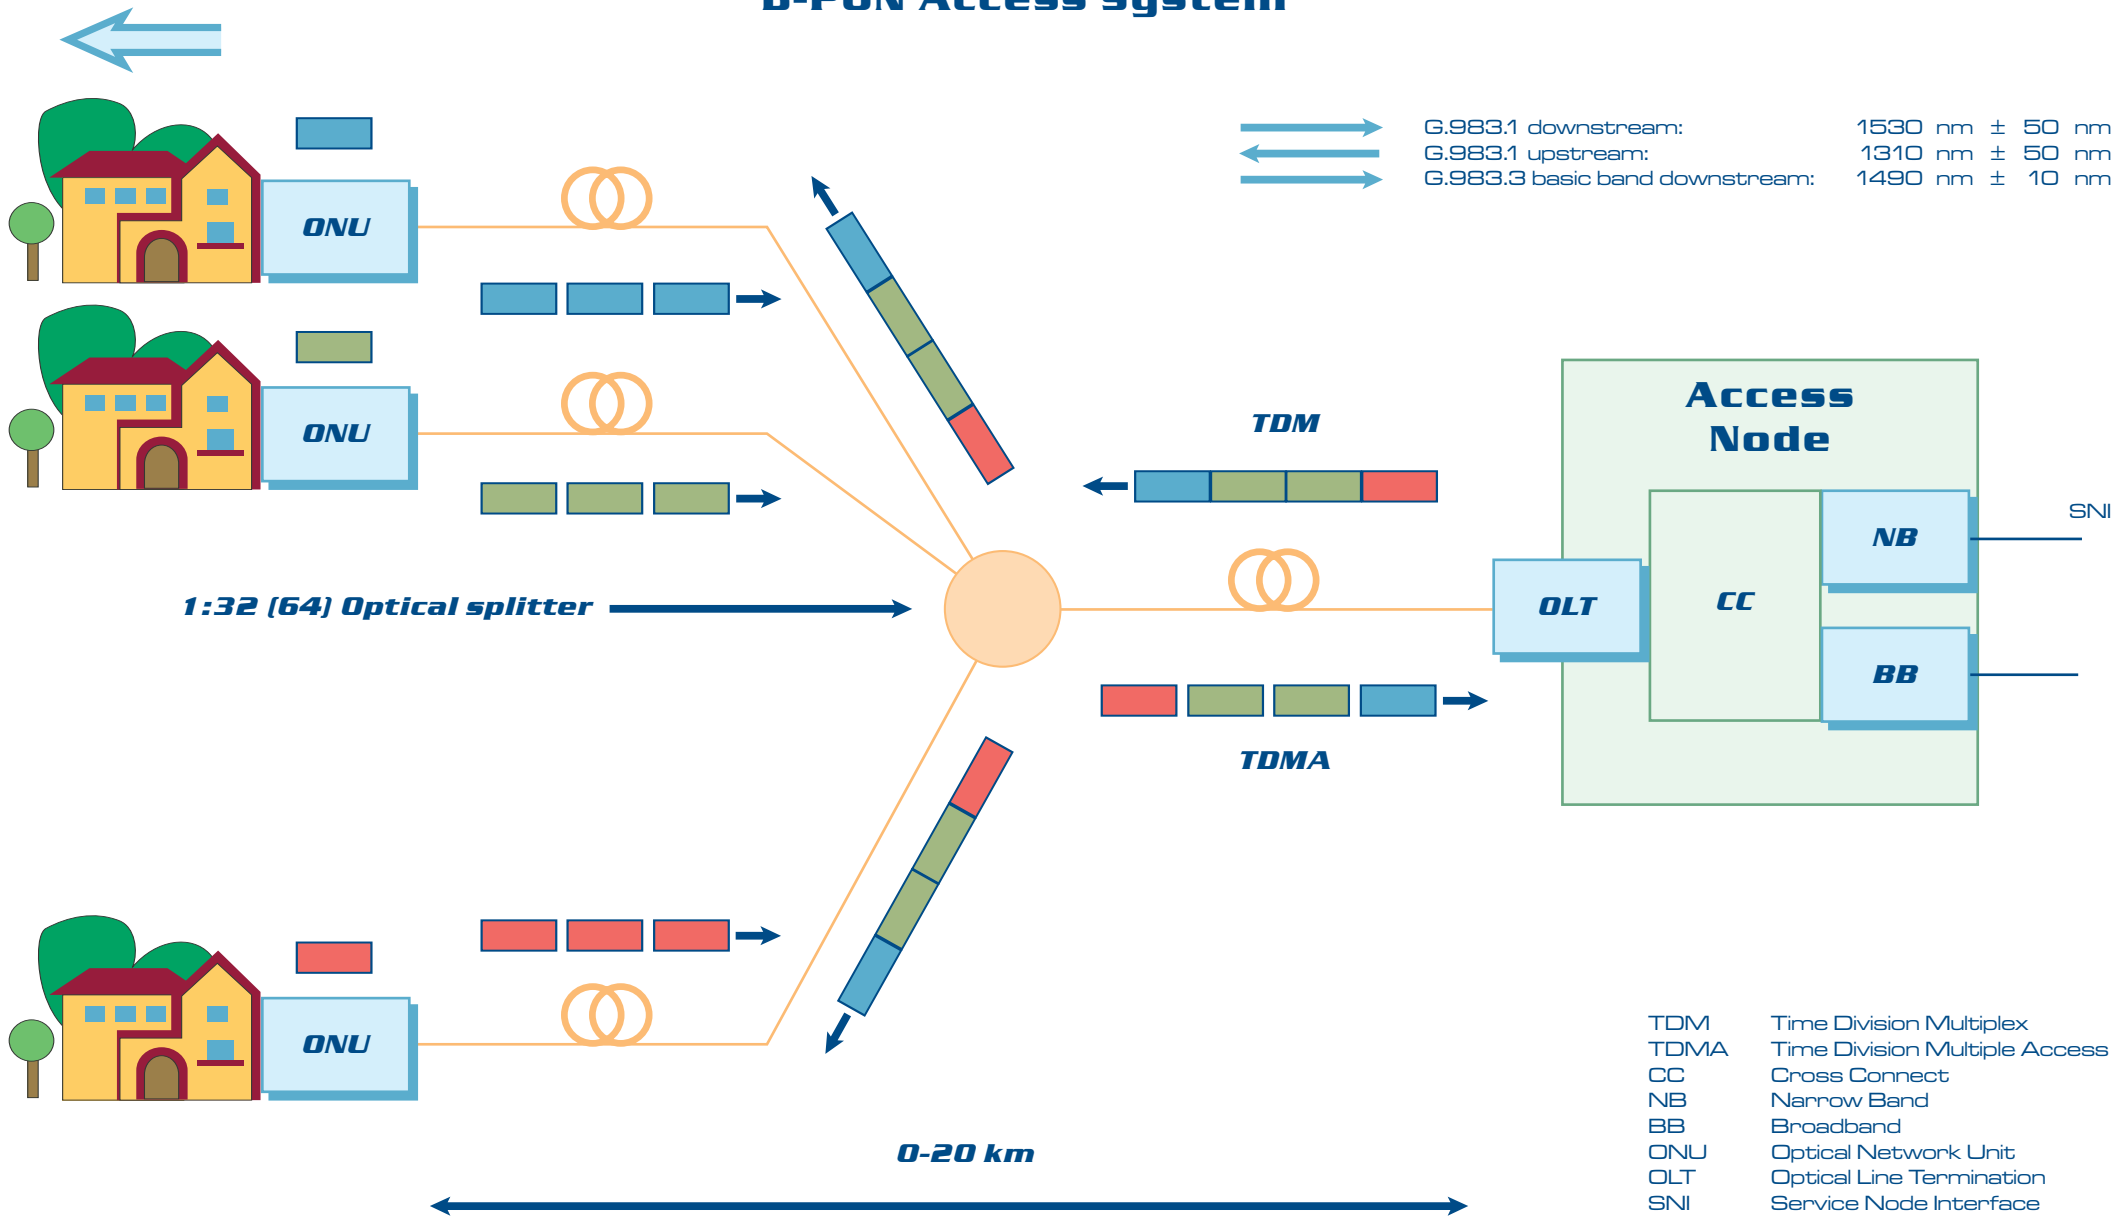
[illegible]

G.983.1 downstream: 1530 nm ± 50 nm
G.983.1 upstream: 1310 nm ± 50 nm
G.983.3 basic band downstream: 1490 nm ± 10 nm

ONU

ONU

ONU

TDM

TDMA

1:32 (64) Optical splitter

Access Node

OLT

CC

NB

BB

SNI

0-20 km

| | |
|---|---|
| TDM | Time Division Multiplex |
| TDMA | Time Division Multiple Access |
| CC | Cross Connect |
| NB | Narrow Band |
| BB | Broadband |
| ONU | Optical Network Unit |
| OLT | Optical Line Termination |
| SNI | Service Node Interface |